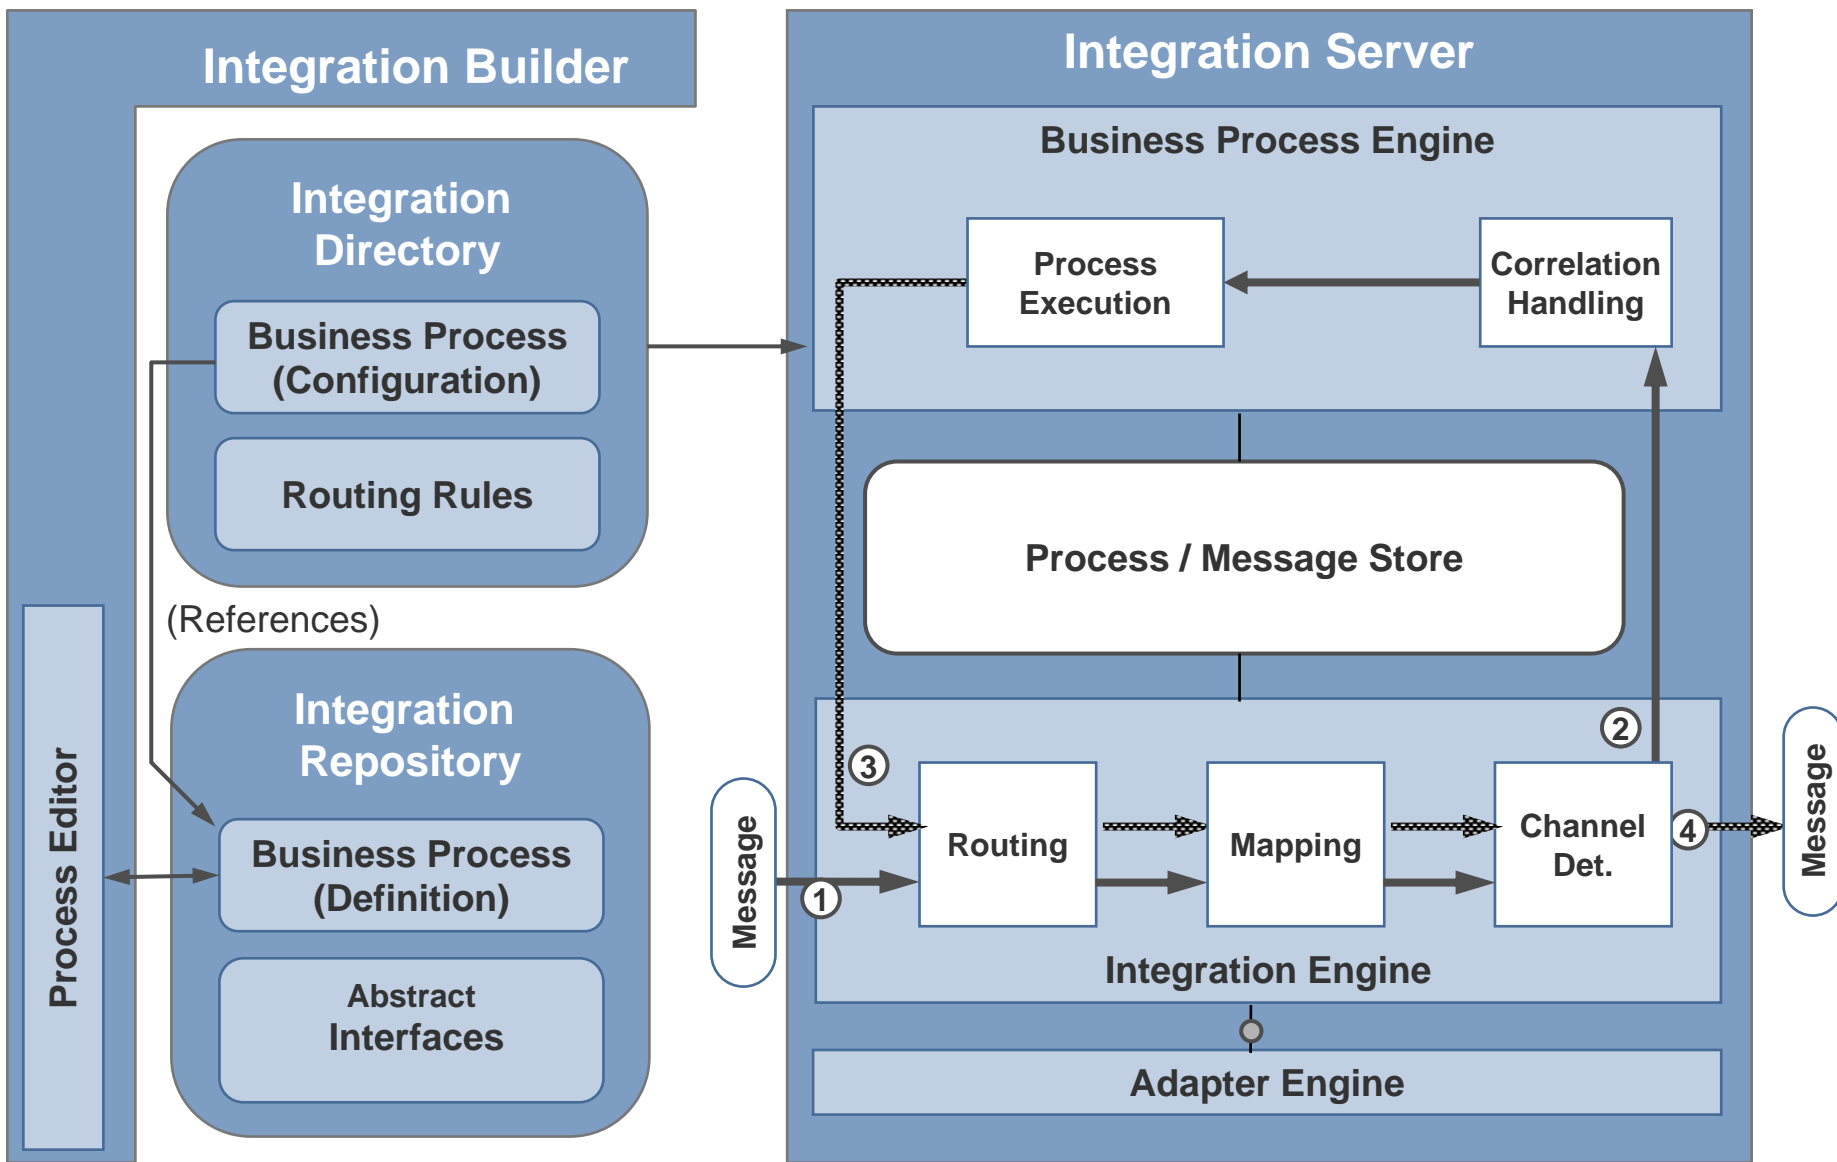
Integration Builder

Integration Directory

Business Process (Configuration)

Routing Rules

(References)

Integration Repository

Business Process (Definition)

Abstract Interfaces

Process Editor

Integration Server

Business Process Engine

Process Execution

Correlation Handling

Process / Message Store

2

3

Routing

Mapping

Channel Det.

4

Message

Message

1

Integration Engine

Adapter Engine